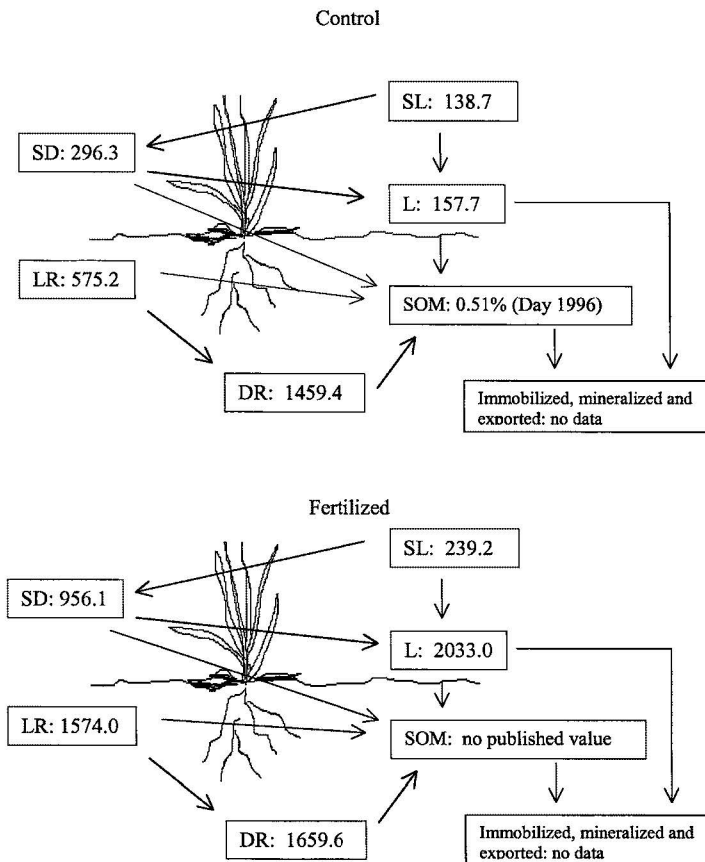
Control

SL: 138.7

SD: 296.3

L: 157.7

LR: 575.2

SOM: 0.51% (Day 1996)

DR: 1459.4

Immobilized, mineralized and exported: no data

Fertilized

SL: 239.2

SD: 956.1

L: 2033.0

LR: 1574.0

SOM: no published value

DR: 1659.6

Immobilized, mineralized and exported: no data